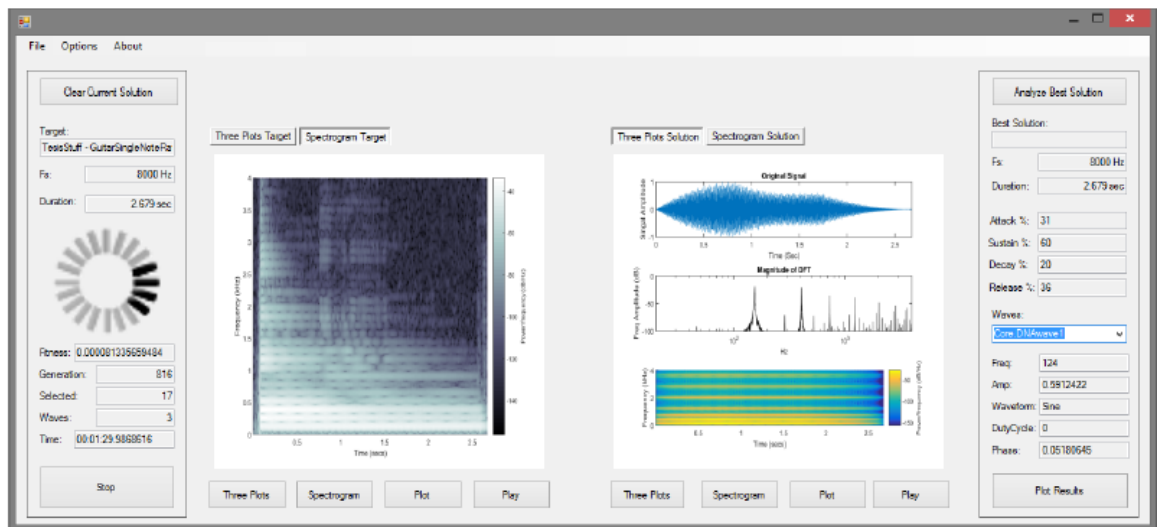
File Options About

Clear Current Solution

Target:
TesisStuff - GuitarSingleNoteRa

Fs: 8000 Hz

Duration: 2.679 sec

Fitness: 0.000081336659484
Generation: 816
Selected: 17
Waves: 3
Time: 00:01:29.9869516

Stop

Three Plots Target | Spectrogram Target

4
3.5
3
2.5
2
1.5
1
0.5
0
Frequency (kHz)
0.5 1 1.5 2 2.5
Time (secs)
-40
-60
-80
-100
-120
-140
Power/frequency (dB/Hz)

Three Plots | Spectrogram | Plot | Play

Three Plots Solution | Spectrogram Solution

Original Signal
Signal Amplitude
1
0
-1
0 0.5 1 1.5 2 2.5
Time (Sec)

Magnitude of DFT
Freq. Amplitude (dB)
0
-50
-100
$10^2$ $10^3$
Hz

Frequency (kHz)
Power/frequency (dB/Hz)
0.5 1 1.5 2 2.5
Time (secs)

Three Plots | Spectrogram | Plot | Play

Analyze Best Solution

Best Solution:

Fs: 8000 Hz

Duration: 2.679 sec

Attack %: 31
Sustain %: 60
Decay %: 20
Release %: 36

Waves:
Core DNAwave1

Freq: 124
Amp: 0.5912422
Waveform: Sine
DutyCycle: 0
Phase: 0.05180645

Plot Results